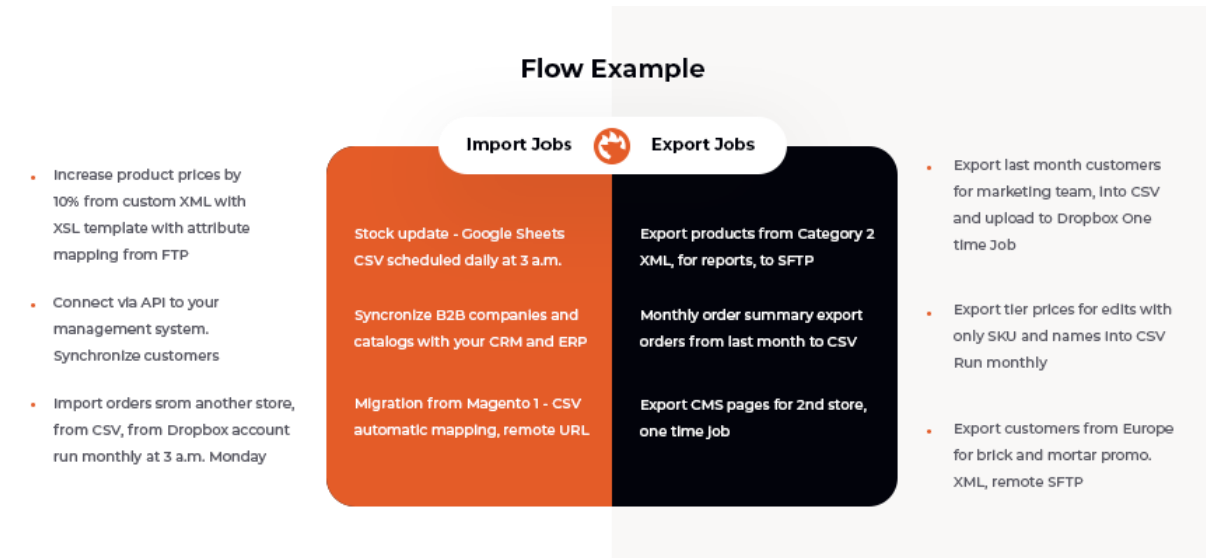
Flow Example

Import Jobs

Export Jobs

- Increase product prices by 10% from custom XML with XSL template with attribute mapping from FTP
- Connect via API to your management system. Synchronize customers
- Import orders srom another store, from CSV, from Dropbox account run monthly at 3 a.m. Monday

Stock update - Google Sheets CSV scheduled daily at 3 a.m.

Syncronize B2B companies and catalogs with your CRM and ERP

Migration from Magento 1 - CSV automatic mapping, remote URL

Export products from Category 2 XML, for reports, to SFTP

Monthly order summary export orders from last month to CSV

Export CMS pages for 2nd store, one time job

- Export last month customers for marketing team, into CSV and upload to Dropbox One time Job
- Export tier prices for edits with only SKU and names into CSV Run monthly
- Export customers from Europe for brick and mortar promo. XML, remote SFTP